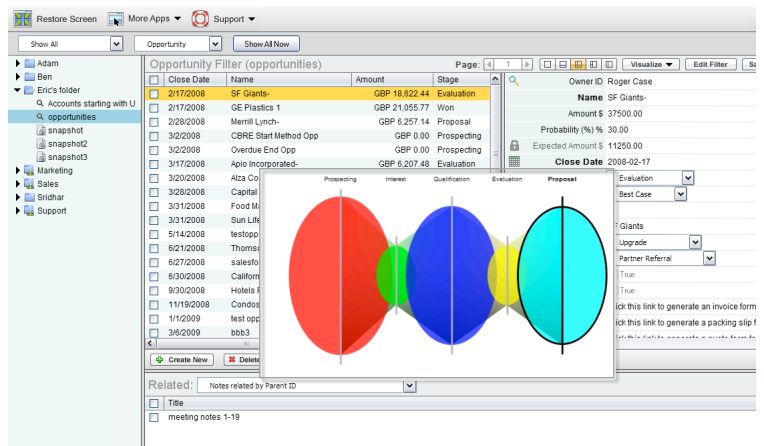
Restore Screen More Apps Support

Show All | Opportunity | Show All Now

Adam
Ben
Eric's folder
Accounts starting with U
opportunities
snapshot
snapshot2
snapshot3
Marketing
Sales
Sridhar
Support

Opportunity Filter (opportunities)

Page: 1

Visualize | Edit Filter | Sa

| Close Date | Name | Amount | Stage |
|---|---|---|---|
| 2/17/2008 | SF Giants- | GBP 18,622.44 | Evaluation |
| 2/17/2008 | GE Plastics 1 | GBP 21,055.77 | Won |
| 2/28/2008 | Merrill Lynch- | GBP 6,257.14 | Proposal |
| 3/2/2008 | CBRE Start Method Opp | GBP 0.00 | Prospecting |
| 3/2/2008 | Overdue End Opp | GBP 0.00 | Prospecting |
| 3/17/2008 | Apio Incorporated- | GBP 6,207.48 | Evaluation |
| 3/20/2008 | Alza Co | | |
| 3/28/2008 | Capital | | |
| 3/31/2008 | Food M | | |
| 3/31/2008 | Sun Life | | |
| 5/14/2008 | testopp | | |
| 6/21/2008 | Thoms | | |
| 6/27/2008 | salesfo | | |
| 6/30/2008 | Californ | | |
| 9/30/2008 | Hotels | | |
| 11/19/2008 | Condos | | |
| 1/1/2009 | test opp | | |
| 3/6/2009 | bbb3 | | |

Owner ID Roger Case
Name SF Giants-
Amount $ 37500.00
Probability (%) % 30.00
Expected Amount $ 11250.00
Close Date 2008-02-17
Evaluation
Best Case
Giants
Upgrade
Partner Referral
True
True
ick this link to generate an invoice form
ick this link to generate a packing slip f

Prospecting Interest Qualification Evaluation Proposal

Create New | Delete

Related: Notes related by Parent ID

Title
meeting notes 1-19